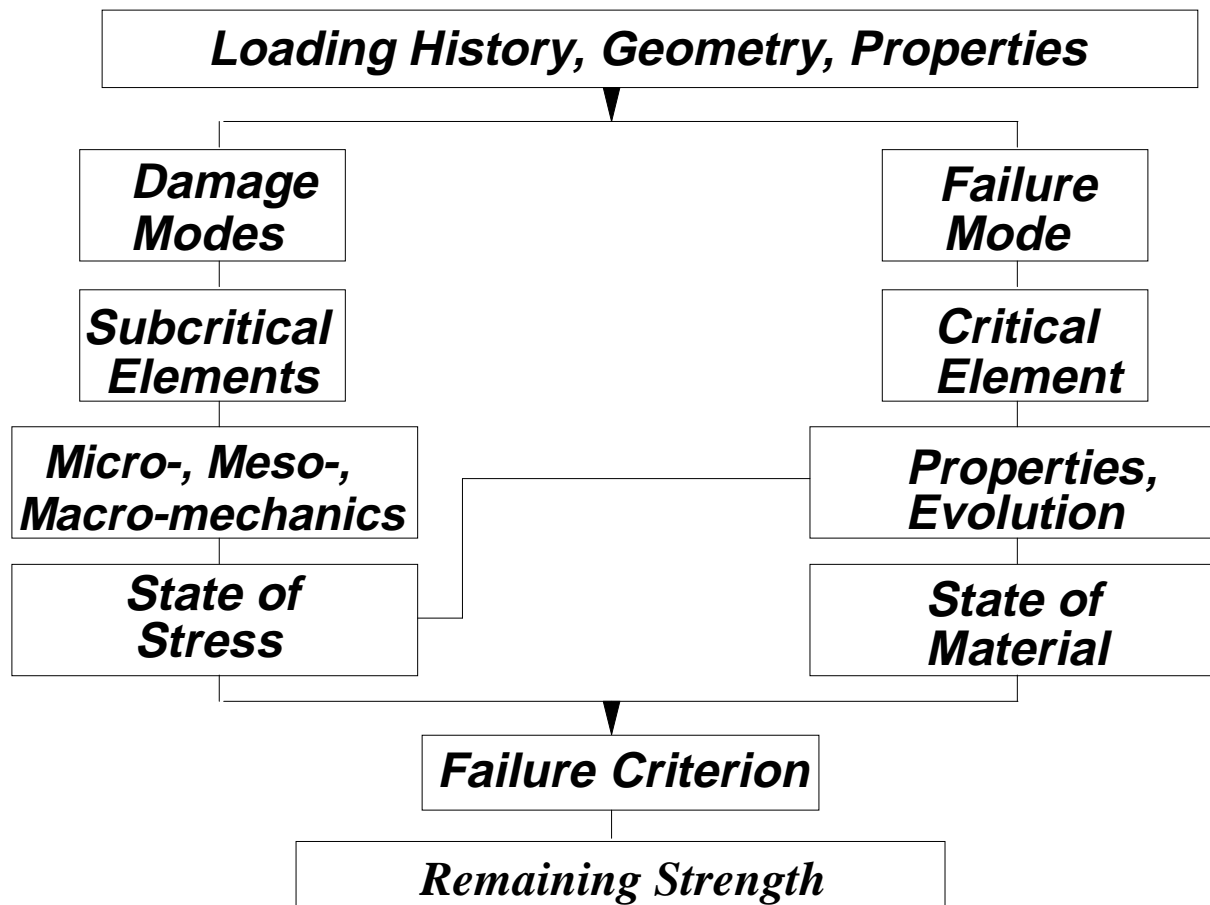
Loading History, Geometry, Properties

Damage Modes

Subcritical Elements

Micro-, Meso-, Macro-mechanics

State of Stress

Failure Mode

Critical Element

Properties, Evolution

State of Material

Failure Criterion

Remaining Strength